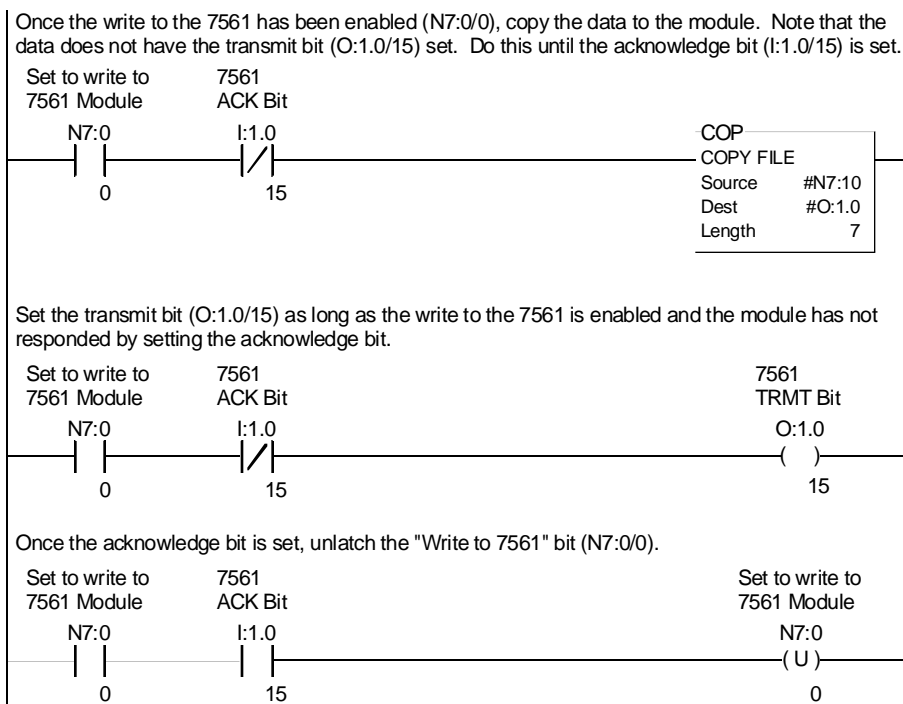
Once the write to the 7561 has been enabled (N7:0/0), copy the data to the module. Note that the data does not have the transmit bit (O:1.0/15) set. Do this until the acknowledge bit (I:1.0/15) is set.

Set to write to
7561 Module
N7:0
0

7561
ACK Bit
I:1.0
15

COP
COPY FILE
Source #N7:10
Dest #O:1.0
Length 7

Set the transmit bit (O:1.0/15) as long as the write to the 7561 is enabled and the module has not responded by setting the acknowledge bit.

Set to write to
7561 Module
N7:0
0

7561
ACK Bit
I:1.0
15

7561
TRMT Bit
O:1.0
( )
15

Once the acknowledge bit is set, unlatch the "Write to 7561" bit (N7:0/0).

Set to write to
7561 Module
N7:0
0

7561
ACK Bit
I:1.0
15

Set to write to
7561 Module
N7:0
(U)
0